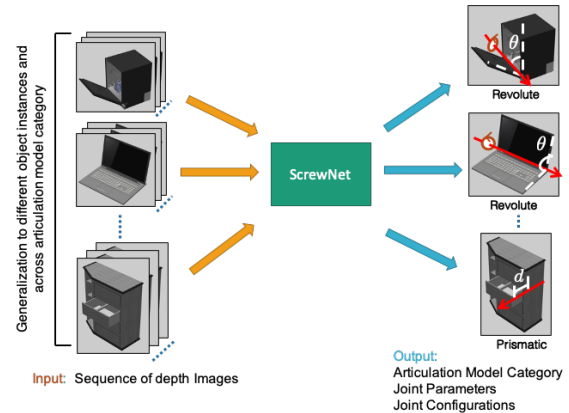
Generalization to different object instances and across articulation model category

ScrewNet

$\theta$

Revolute

$\theta$

Revolute

$d$

Prismatic

Input: Sequence of depth Images

Output:
Articulation Model Category
Joint Parameters
Joint Configurations